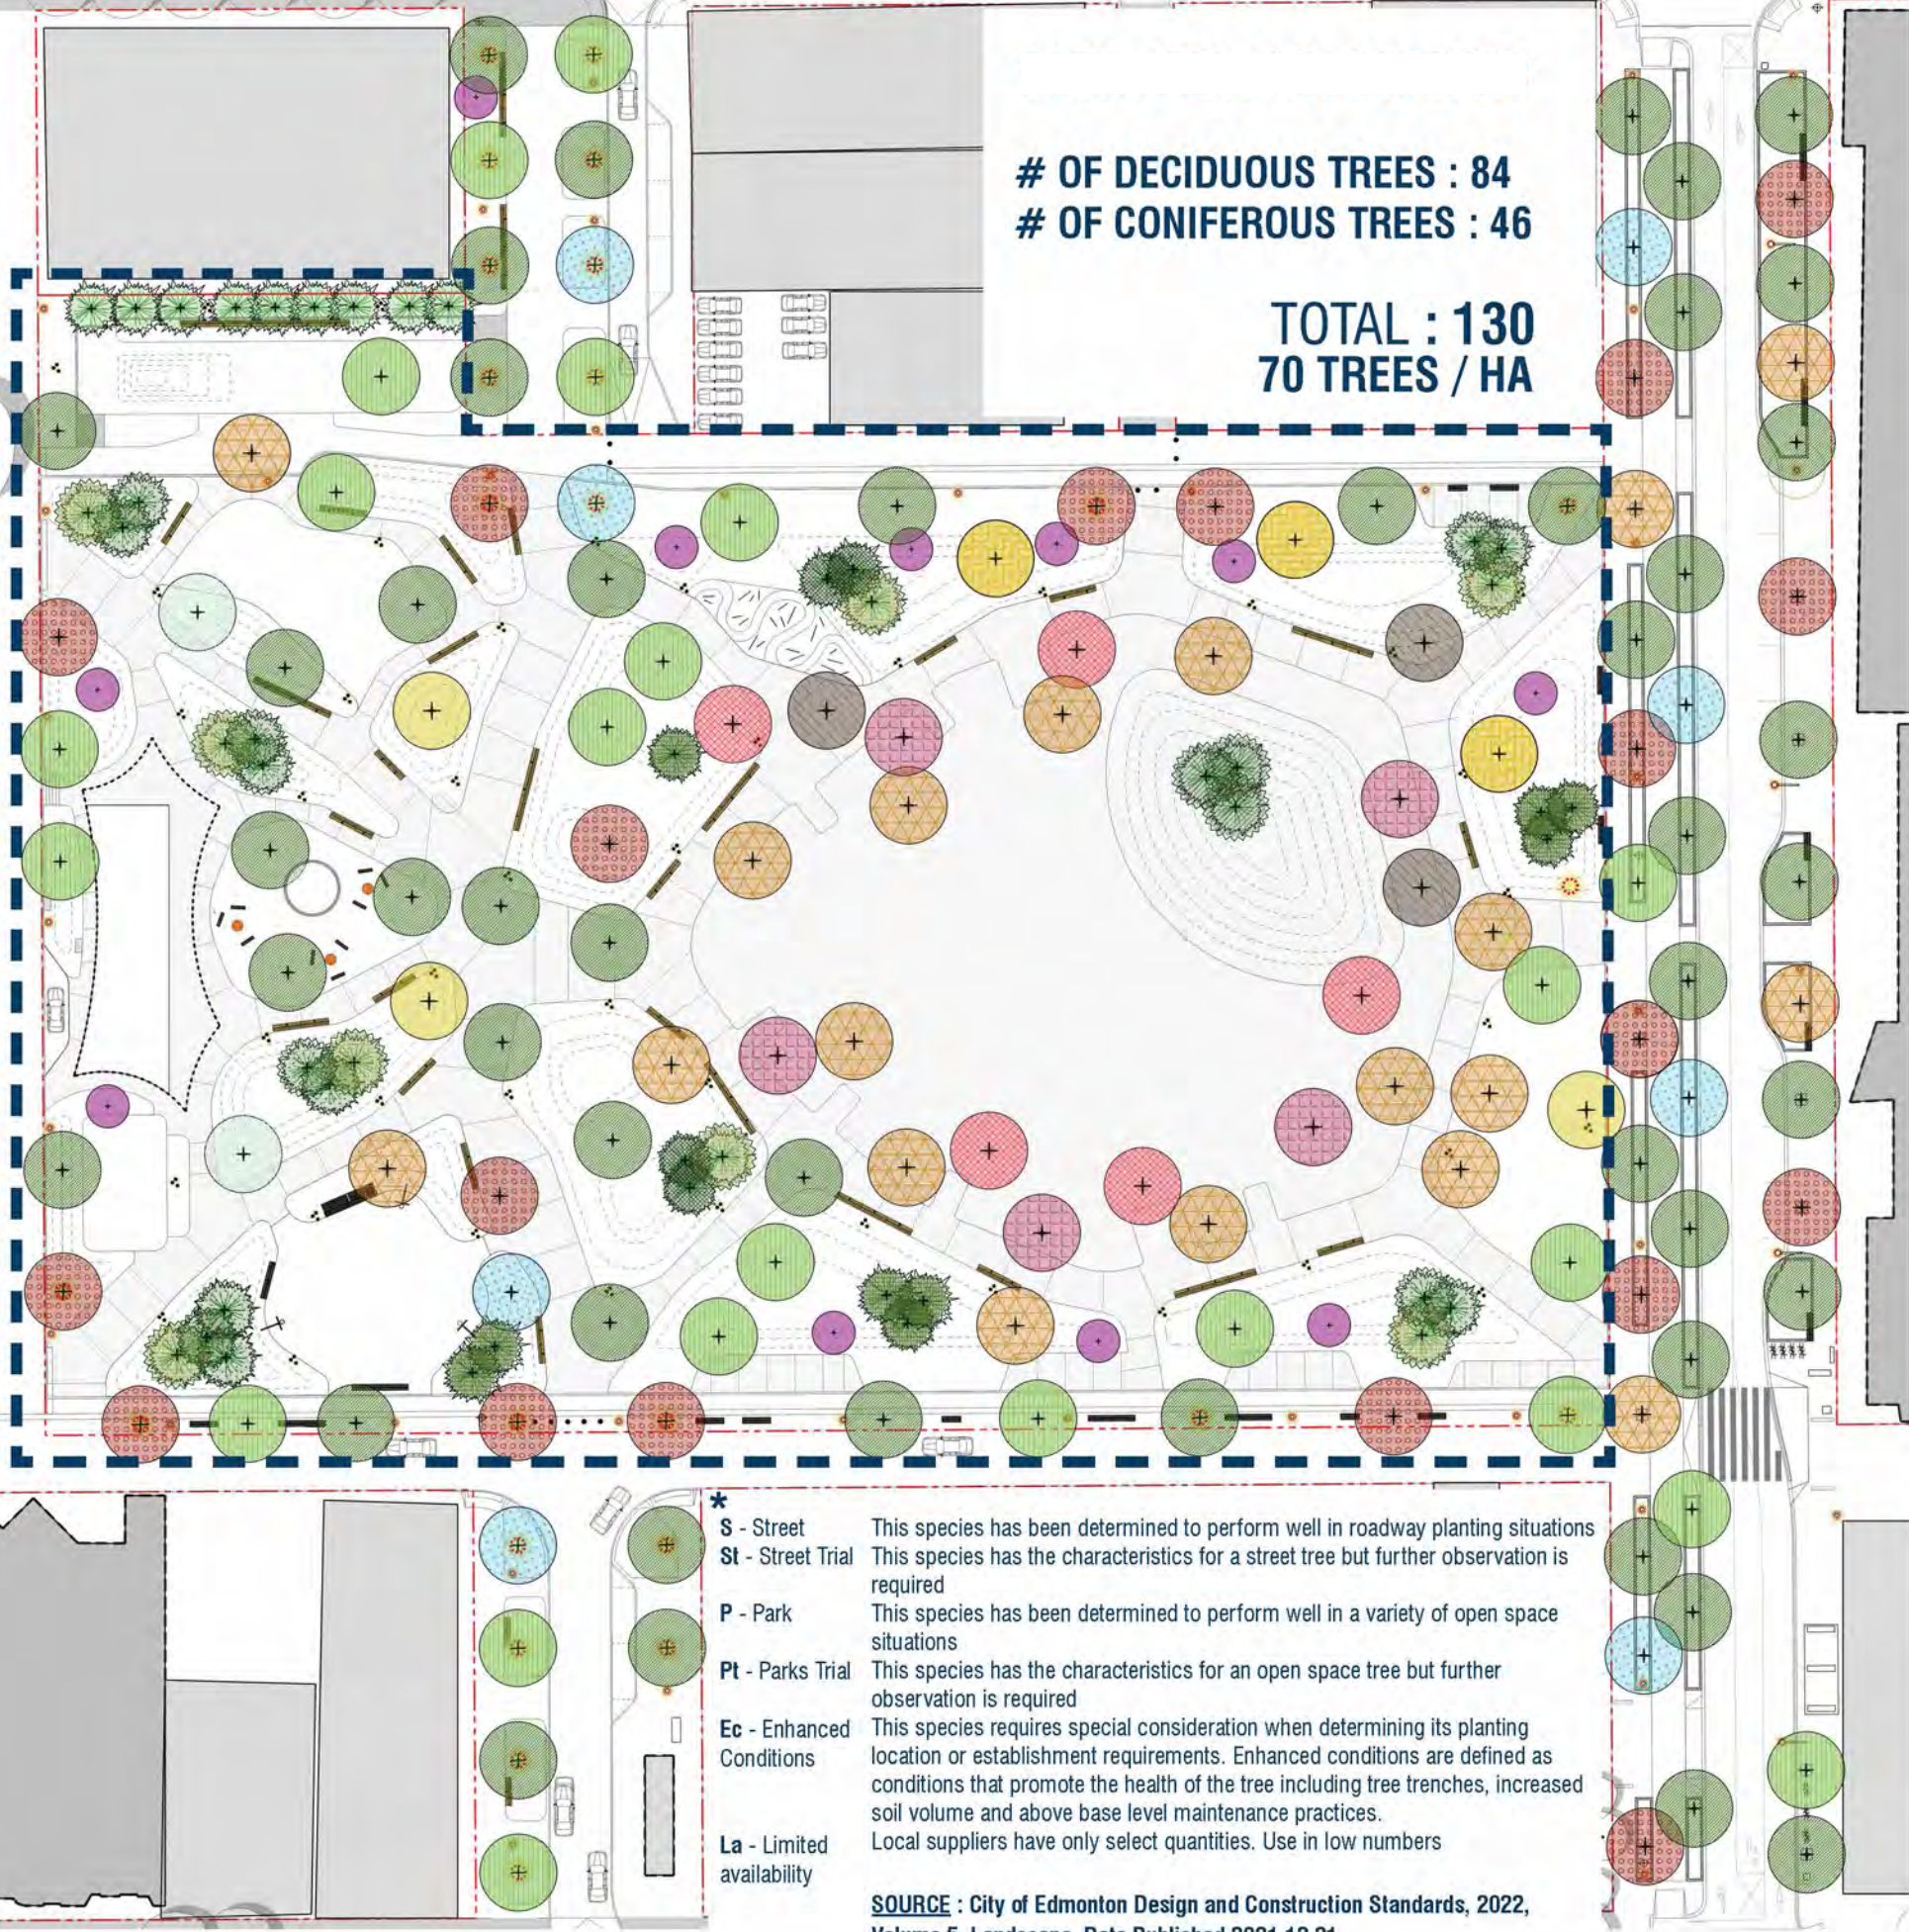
# OF DECIDUOUS TREES : 84
# OF CONIFEROUS TREES : 46

TOTAL : 130
70 TREES / HA

*
| | |
|---|---|
| S - Street | This species has been determined to perform well in roadway planting situations |
| St - Street Trial | This species has the characteristics for a street tree but further observation is required |
| P - Park | This species has been determined to perform well in a variety of open space situations |
| Pt - Parks Trial | This species has the characteristics for an open space tree but further observation is required |
| Ec - Enhanced Conditions | This species requires special consideration when determining its planting location or establishment requirements. Enhanced conditions are defined as conditions that promote the health of the tree including tree trenches, increased soil volume and above base level maintenance practices. |
| La - Limited availability | Local suppliers have only select quantities. Use in low numbers |

SOURCE : City of Edmonton Design and Construction Standards, 2022, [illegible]